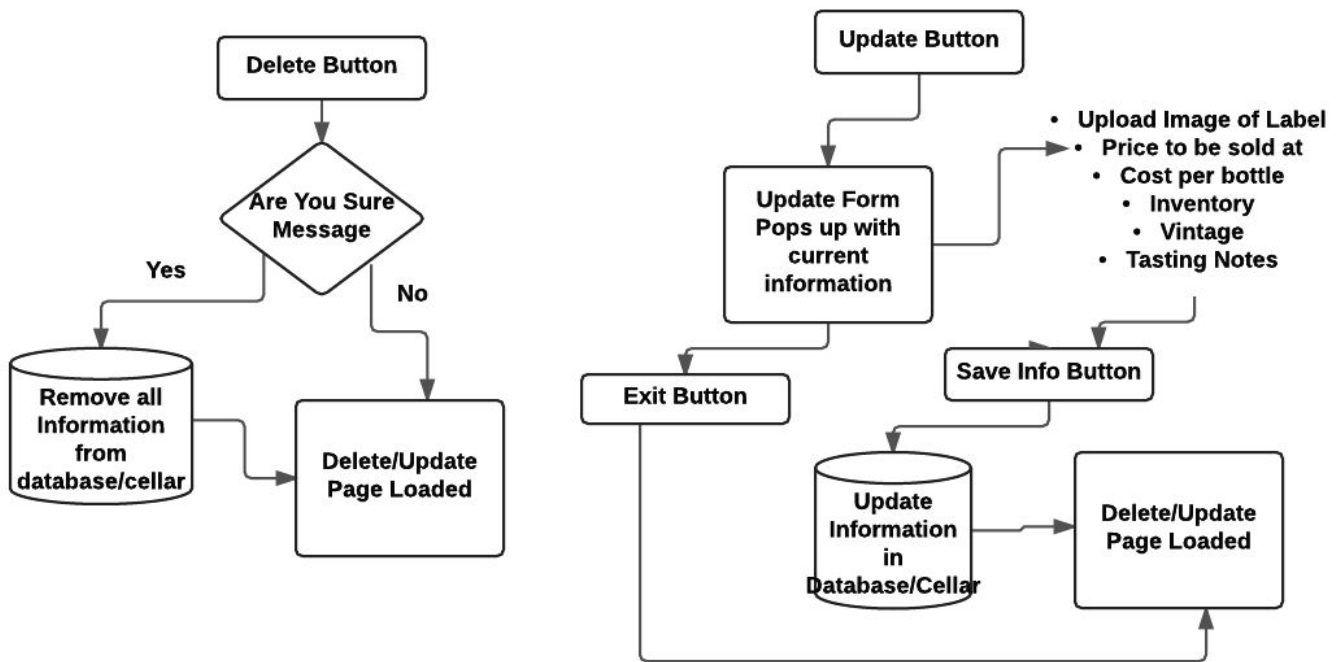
Delete Button

Are You Sure Message

Yes

No

Remove all Information from database/cellar

Delete/Update Page Loaded

Update Button

Update Form Pops up with current information

- Upload Image of Label
- Price to be sold at
- Cost per bottle
- Inventory
- Vintage
- Tasting Notes

Exit Button

Save Info Button

Update Information in Database/Cellar

Delete/Update Page Loaded